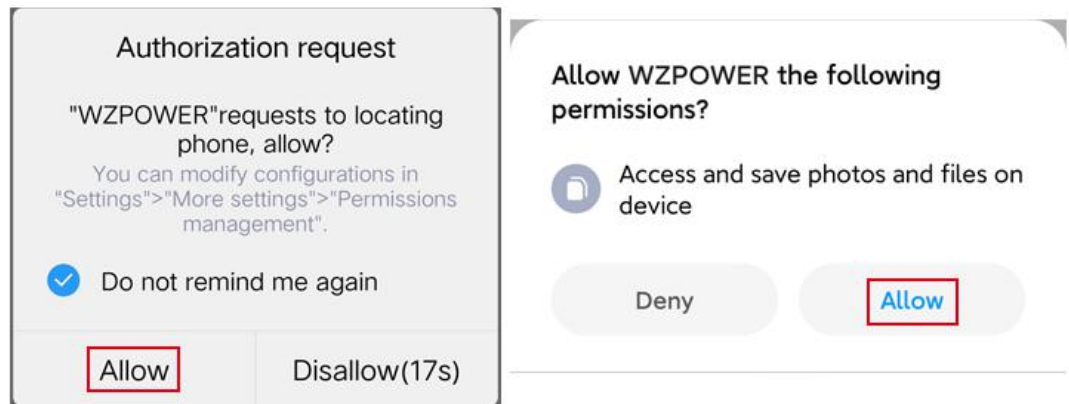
Authorization request

"WZPOWER"requests to locating phone, allow?

You can modify configurations in "Settings">"More settings">"Permissions management".

Do not remind me again

Allow

Disallow(17s)

Allow WZPOWER the following permissions?

Access and save photos and files on device

Deny

Allow